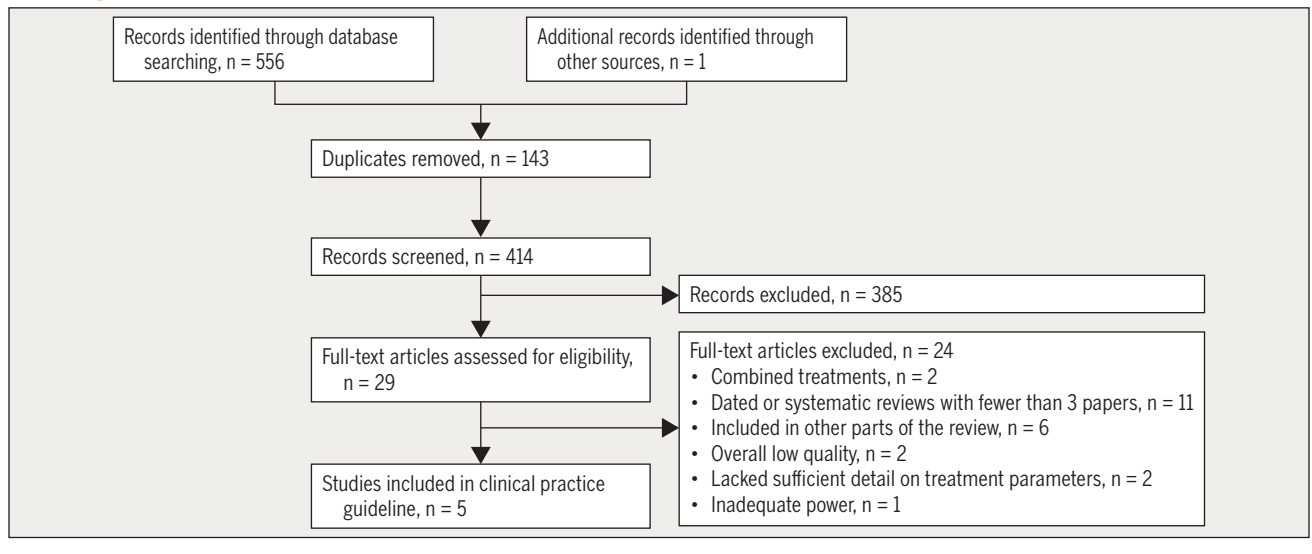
Records identified through database searching, n = 556

Additional records identified through other sources, n = 1

Duplicates removed, n = 143

Records screened, n = 414

Records excluded, n = 385

Full-text articles assessed for eligibility, n = 29

Full-text articles excluded, n = 24
• Combined treatments, n = 2
• Dated or systematic reviews with fewer than 3 papers, n = 11
• Included in other parts of the review, n = 6
• Overall low quality, n = 2
• Lacked sufficient detail on treatment parameters, n = 2
• Inadequate power, n = 1

Studies included in clinical practice guideline, n = 5